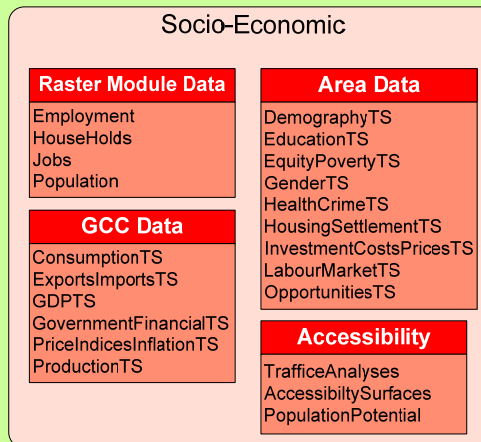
Socio-Economic

Raster Module Data
Employment
HouseHolds
Jobs
Population

GCC Data
ConsumptionTS
ExportsImportsTS
GDPTS
GovernmentFinancialTS
PriceIndicesInflationTS
ProductionTS

Area Data
DemographyTS
EducationTS
EquityPovertyTS
GenderTS
HealthCrimeTS
HousingSettlementTS
InvestmentCostsPricesTS
LabourMarketTS
OpportunitiesTS

Accessibility
TrafficeAnalyses
AccessibiltySurfaces
PopulationPotential